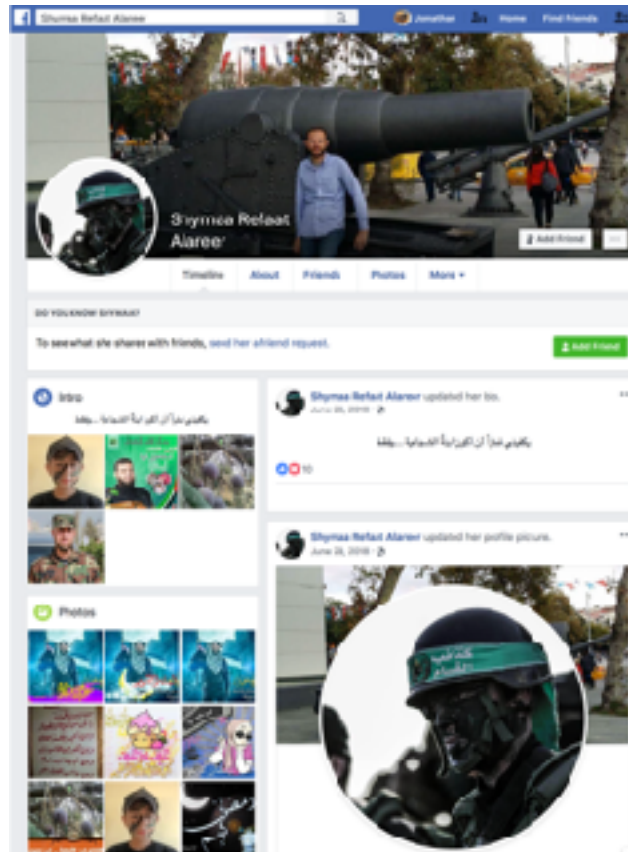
Shymaa Refaat Alaree

Jonathan Home Find Friends

Shymaa Refaat Alaree

Add Friend

Timeline About Friends Photos More ▾

DO YOU KNOW SHYMAA?

To see what she shares with friends, send her a friend request.

Add Friend

Intro

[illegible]

Photos

Shymaa Refaat Alaree updated her bio.
June 25, 2018 ·

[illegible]

10

Shymaa Refaat Alaree updated her profile picture.
June 25, 2018 ·